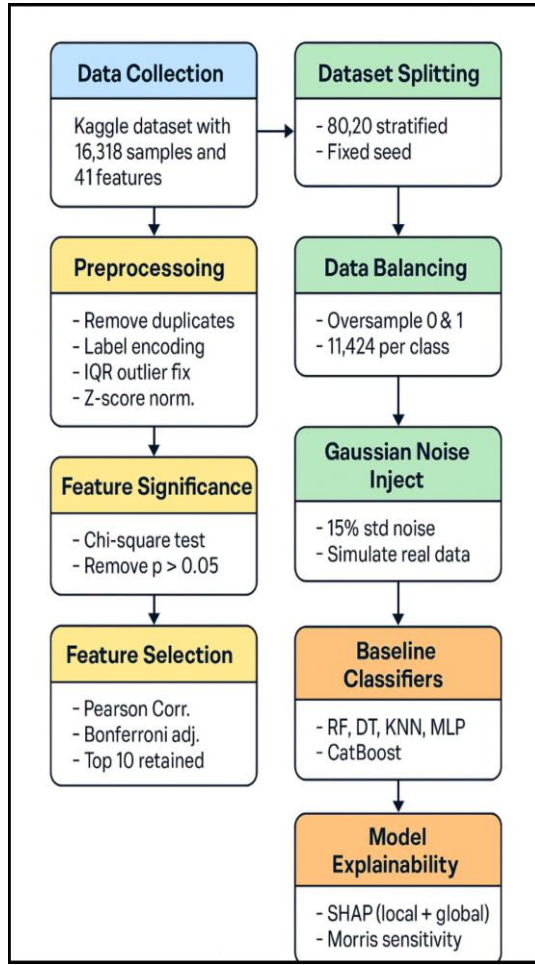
Data Collection

Kaggle dataset with 16,318 samples and 41 features

Preprocessoing

- Remove duplicates
- Label encoding
- IQR outlier fix
- Z-score norm.

Feature Significance

- Chi-square test
- Remove p > 0.05

Feature Selection

- Pearson Corr.
- Bonferroni adj.
- Top 10 retained

Dataset Splitting

- 80,20 stratified
- Fixed seed

Data Balancing

- Oversample 0 & 1
- 11,424 per class

Gaussian Noise Inject

- 15% std noise
- Simulate real data

Baseline Classifiers

- RF, DT, KNN, MLP
- CatBoost

Model Explainability

- SHAP (local + global)
- Morris sensitivity